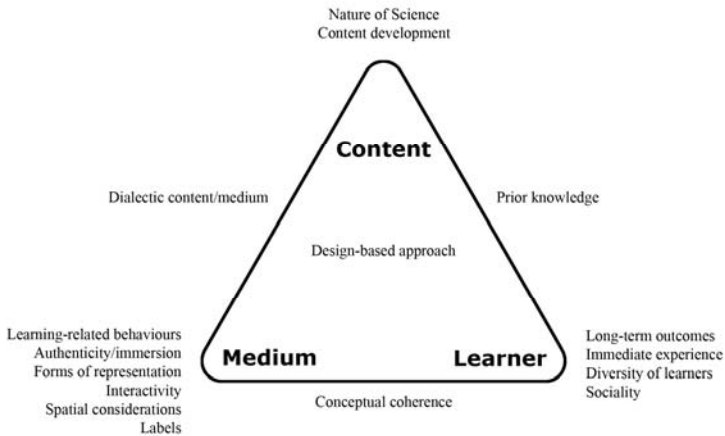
Nature of Science
Content development

Content

Dialectic content/medium

Prior knowledge

Design-based approach

Learning-related behaviours
Authenticity/immersion
Forms of representation
Interactivity
Spatial considerations
Labels

Medium

Learner

Long-term outcomes
Immediate experience
Diversity of learners
Sociality

Conceptual coherence